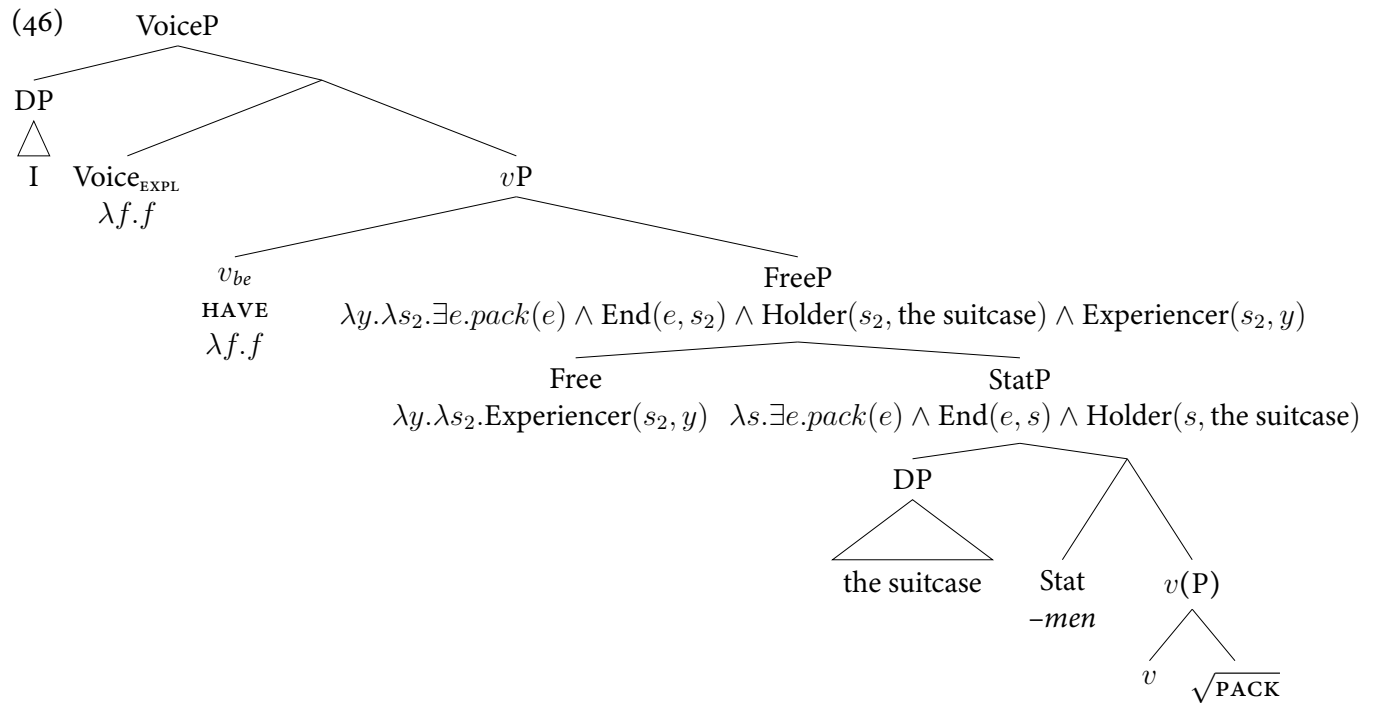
(46) VoiceP

DP

I

Voice$_{\text{EXPL}}$
$\lambda f.f$

$v$P

$v_{be}$
HAVE
$\lambda f.f$

FreeP
$\lambda y.\lambda s_2.\exists e.pack(e) \wedge \text{End}(e, s_2) \wedge \text{Holder}(s_2, \text{the suitcase}) \wedge \text{Experiencer}(s_2, y)$

Free
$\lambda y.\lambda s_2.\text{Experiencer}(s_2, y)$

StatP
$\lambda s.\exists e.pack(e) \wedge \text{End}(e, s) \wedge \text{Holder}(s, \text{the suitcase})$

DP

the suitcase

Stat
–men

$v$(P)

$v$

$\sqrt{\text{PACK}}$